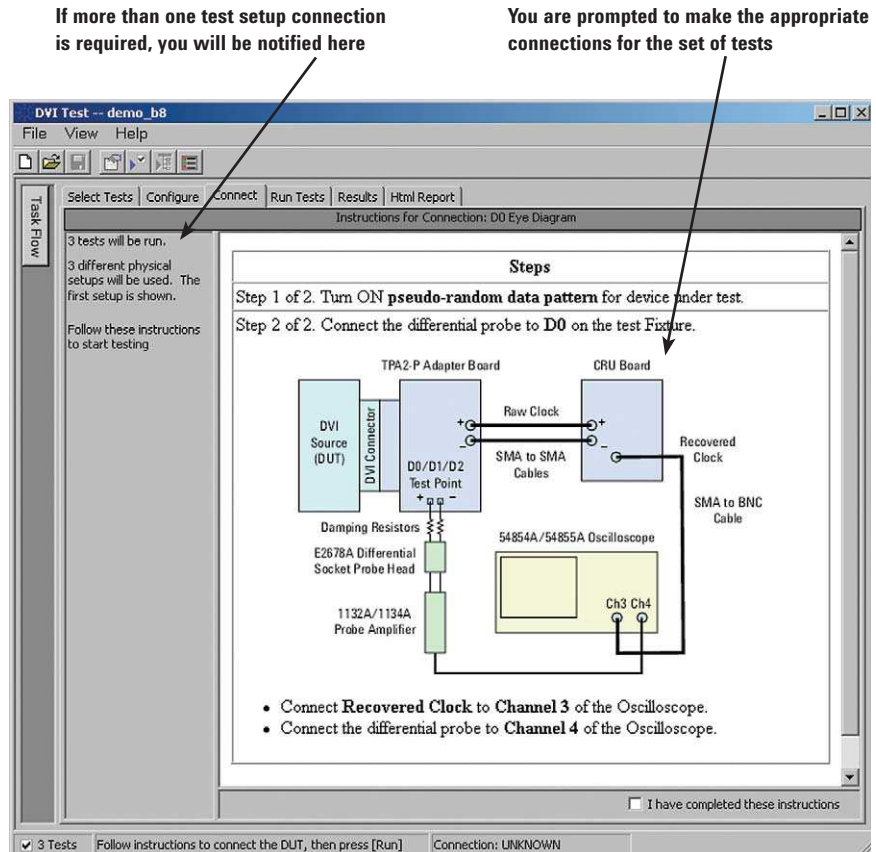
If more than one test setup connection is required, you will be notified here

You are prompted to make the appropriate connections for the set of tests

DVI Test -- demo_b8

File View Help

Task Flow

Select Tests | Configure | Connect | Run Tests | Results | Html Report

Instructions for Connection: D0 Eye Diagram

3 tests will be run.

3 different physical setups will be used. The first setup is shown.

Follow these instructions to start testing

Steps

Step 1 of 2. Turn ON **pseudo-random data pattern** for device under test.

Step 2 of 2. Connect the differential probe to **D0** on the test Fixture.

TPA2-P Adapter Board

CRU Board

DVI Source (DUT)

DVI Connector

D0/D1/D2 Test Point

Raw Clock

SMA to SMA Cables

Recovered Clock

SMA to BNC Cable

Damping Resistors

E2678A Differential Socket Probe Head

54854A/54855A Oscilloscope

Ch3 Ch4

1132A/1134A Probe Amplifier

• Connect **Recovered Clock** to **Channel 3** of the Oscilloscope.
• Connect the differential probe to **Channel 4** of the Oscilloscope.

I have completed these instructions

3 Tests Follow instructions to connect the DUT, then press [Run] Connection: UNKNOWN